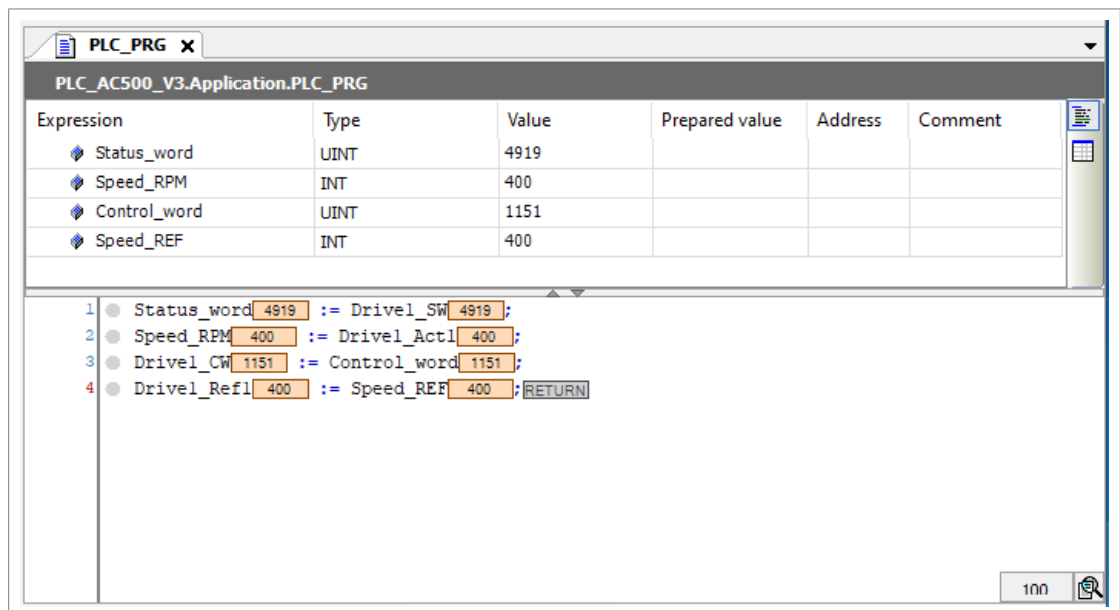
PLC_PRG

PLC_AC500_V3.Application.PLC_PRG

| Expression | Type | Value | Prepared value | Address | Comment |
|---|---|---|---|---|---|
| Status_word | UINT | 4919 | | | |
| Speed_RPM | INT | 400 | | | |
| Control_word | UINT | 1151 | | | |
| Speed_REF | INT | 400 | | | |

1 Status_word 4919 := Drive1_SW 4919 ;
2 Speed_RPM 400 := Drive1_Act1 400 ;
3 Drive1_CW 1151 := Control_word 1151 ;
4 Drive1_Ref1 400 := Speed_REF 400 ; RETURN

100